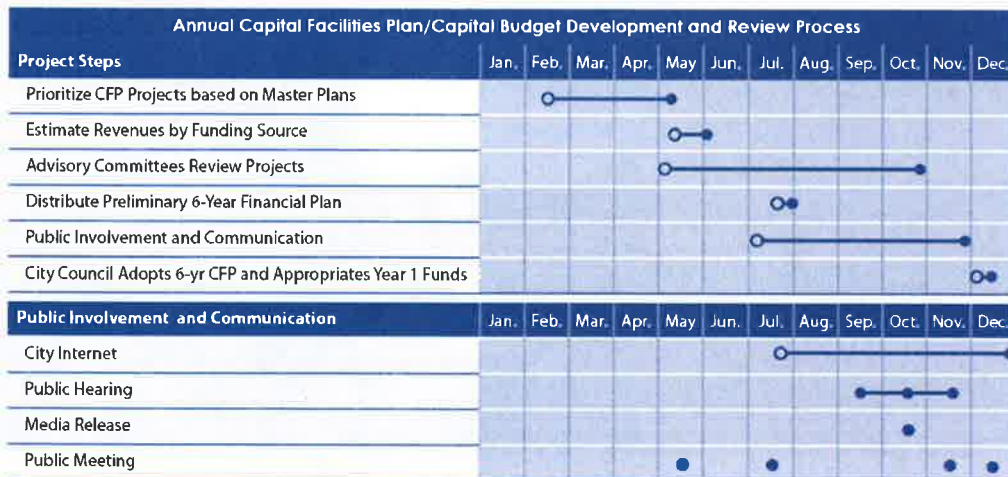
Annual Capital Facilities Plan/Capital Budget Development and Review Process

| Project Steps | Jan. | Feb. | Mar. | Apr. | May | Jun. | Jul. | Aug. | Sep. | Oct. | Nov. | Dec. |
|---|---|---|---|---|---|---|---|---|---|---|---|---|
| Prioritize CFP Projects based on Master Plans | | | | | | | | | | | | |
| Estimate Revenues by Funding Source | | | | | | | | | | | | |
| Advisory Committees Review Projects | | | | | | | | | | | | |
| Distribute Preliminary 6-Year Financial Plan | | | | | | | | | | | | |
| Public Involvement and Communication | | | | | | | | | | | | |
| City Council Adopts 6-yr CFP and Appropriates Year 1 Funds | | | | | | | | | | | | |

| Public Involvement and Communication | Jan. | Feb. | Mar. | Apr. | May | Jun. | Jul. | Aug. | Sep. | Oct. | Nov. | Dec. |
|---|---|---|---|---|---|---|---|---|---|---|---|---|
| City Internet | | | | | | | | | | | | |
| Public Hearing | | | | | | | | | | | | |
| Media Release | | | | | | | | | | | | |
| Public Meeting | | | | | | | | | | | | |